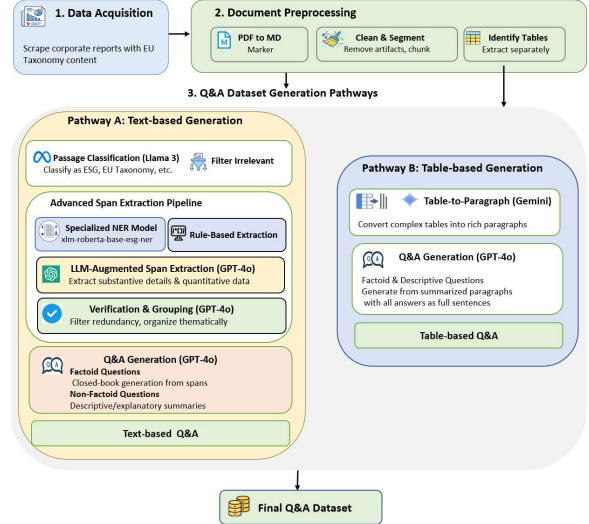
1. Data Acquisition

Scrape corporate reports with EU Taxonomy content

2. Document Preprocessing

PDF to MD
Marker

Clean & Segment
Remove artifacts, chunk

Identify Tables
Extract separately

3. Q&A Dataset Generation Pathways

Pathway A: Text-based Generation

Passage Classification (Llama 3)
Classify as ESG, EU Taxonomy, etc.

Filter Irrelevant

Advanced Span Extraction Pipeline

Specialized NER Model
xlm-roberta-base-esg-ner

Rule-Based Extraction

LLM-Augmented Span Extraction (GPT-4o)
Extract substantive details & quantitative data

Verification & Grouping (GPT-4o)
Filter redundancy, organize thematically

Q&A Generation (GPT-4o)
Factoid Questions
Closed-book generation from spans
Non-Factoid Questions
Descriptive/explanatory summaries

Text-based Q&A

Pathway B: Table-based Generation

Table-to-Paragraph (Gemini)
Convert complex tables into rich paragraphs

Q&A Generation (GPT-4o)
Factoid & Descriptive Questions
Generate from summarized paragraphs with all answers as full sentences

Table-based Q&A

Final Q&A Dataset